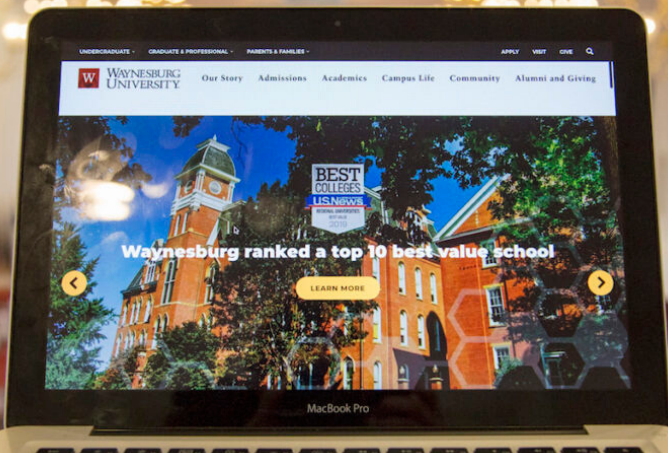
UNDERGRADUATE ˅ GRADUATE & PROFESSIONAL ˅ PARENTS & FAMILIES ˅ APPLY VISIT GIVE

W WAYNESBURG UNIVERSITY

Our Story Admissions Academics Campus Life Community Alumni and Giving

BEST COLLEGES
U.S.News
REGIONAL UNIVERSITIES
BEST VALUE
2019

Waynesburg ranked a top 10 best value school

LEARN MORE

MacBook Pro